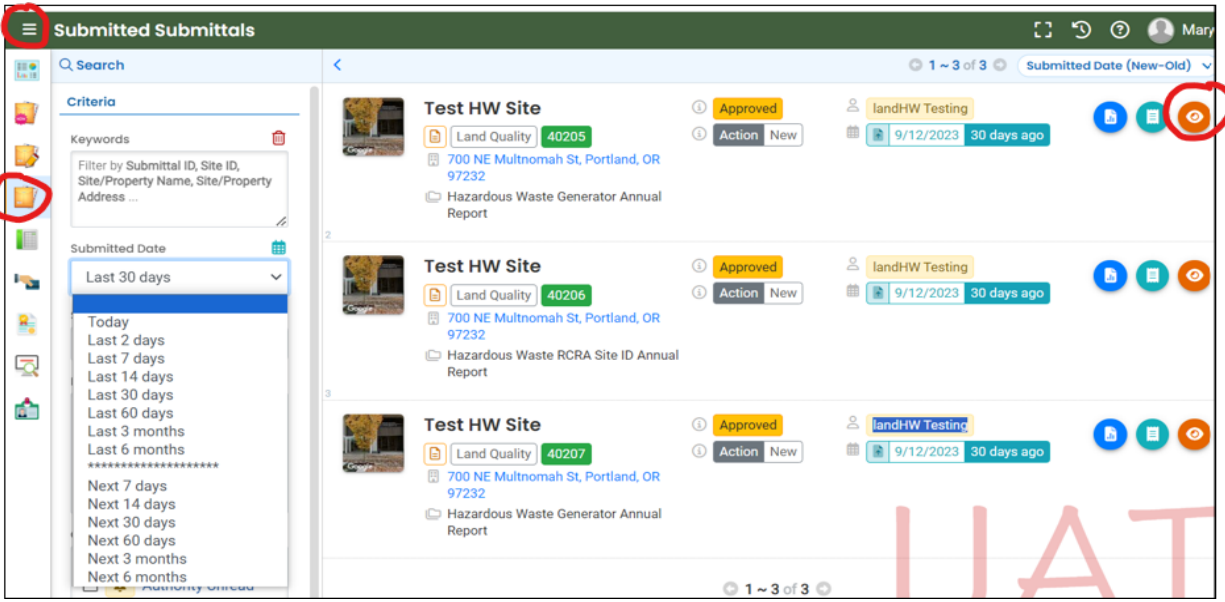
Submitted Submittals

Mary

Search

1 ~ 3 of 3

Submitted Date (New-Old)

Criteria

Keywords

Filter by Submittal ID, Site ID, Site/Property Name, Site/Property Address ...

Submitted Date

Last 30 days

Today
Last 2 days
Last 7 days
Last 14 days
Last 30 days
Last 60 days
Last 3 months
Last 6 months
********************
Next 7 days
Next 14 days
Next 30 days
Next 60 days
Next 3 months
Next 6 months

Authority Unread

Test HW Site

Land Quality 40205

700 NE Multnomah St, Portland, OR 97232

Hazardous Waste Generator Annual Report

Approved

Action New

landHW Testing

9/12/2023 30 days ago

2

Test HW Site

Land Quality 40206

700 NE Multnomah St, Portland, OR 97232

Hazardous Waste RCRA Site ID Annual Report

Approved

Action New

landHW Testing

9/12/2023 30 days ago

3

Test HW Site

Land Quality 40207

700 NE Multnomah St, Portland, OR 97232

Hazardous Waste Generator Annual Report

Approved

Action New

landHW Testing

9/12/2023 30 days ago

1 ~ 3 of 3

UAT